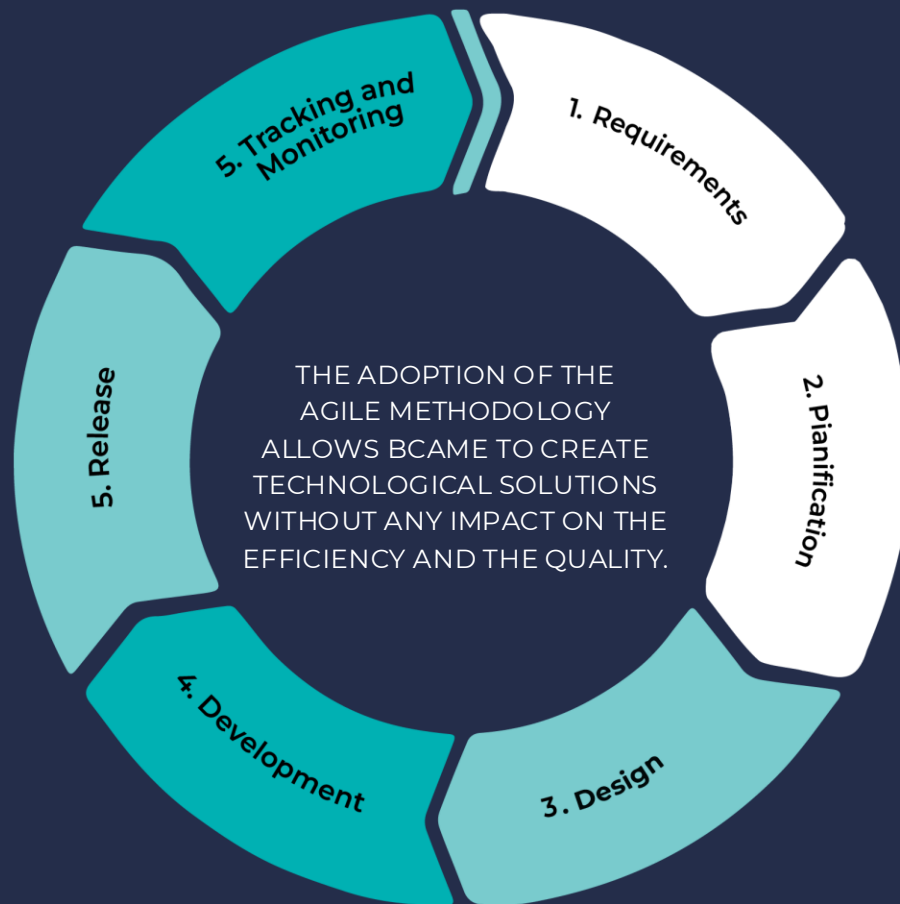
1. Requirements

2. Pianification

3. Design

4. Development

5. Release

5. Tracking and Monitoring

THE ADOPTION OF THE AGILE METHODOLOGY ALLOWS BCAME TO CREATE TECHNOLOGICAL SOLUTIONS WITHOUT ANY IMPACT ON THE EFFICIENCY AND THE QUALITY.